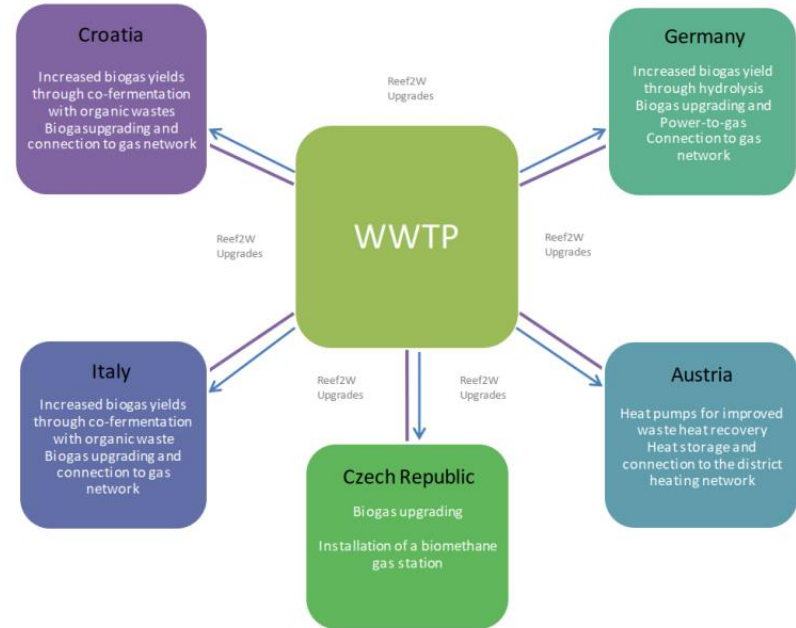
Croatia

Increased biogas yields through co-fermentation with organic wastes
Biogas upgrading and connection to gas network

Reef2W Upgrades

Germany

Increased biogas yield through hydrolysis
Biogas upgrading and Power-to-gas
Connection to gas network

Reef2W Upgrades

WWTP

Reef2W Upgrades

Italy

Increased biogas yields through co-fermentation with organic waste
Biogas upgrading and connection to gas network

Reef2W Upgrades

Reef2W Upgrades

Austria

Heat pumps for improved waste heat recovery
Heat storage and connection to the district heating network

Czech Republic

Biogas upgrading

Installation of a biomethane gas station